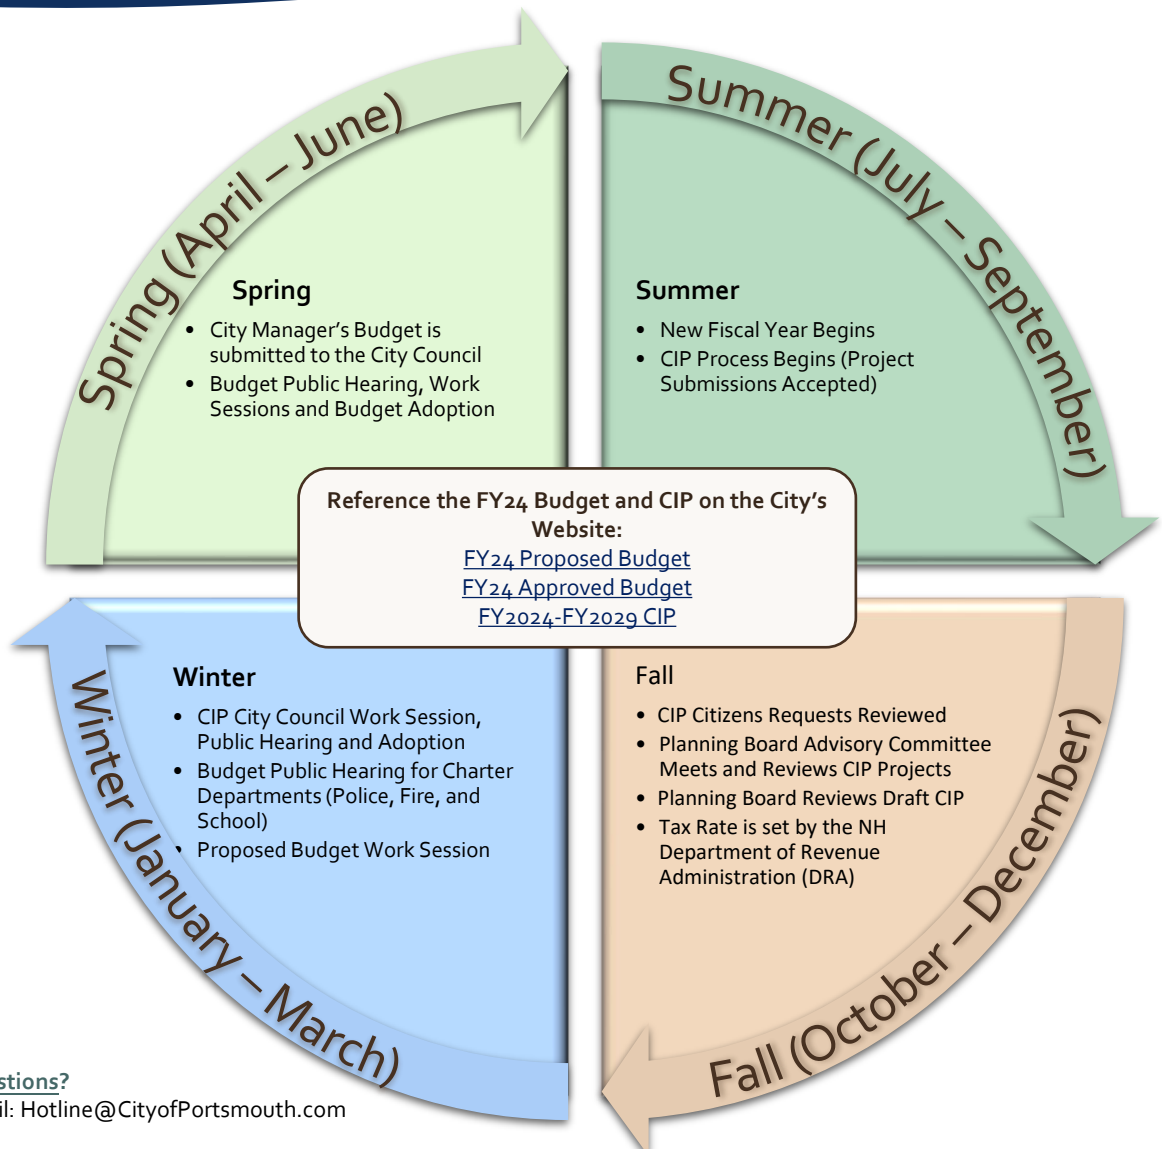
Spring (April – June)

Spring
- City Manager's Budget is submitted to the City Council
- Budget Public Hearing, Work Sessions and Budget Adoption

Summer (July – September)

Summer
- New Fiscal Year Begins
- CIP Process Begins (Project Submissions Accepted)

Reference the FY24 Budget and CIP on the City's Website:
FY24 Proposed Budget
FY24 Approved Budget
FY2024-FY2029 CIP

Winter
- CIP City Council Work Session, Public Hearing and Adoption
- Budget Public Hearing for Charter Departments (Police, Fire, and School)
- Proposed Budget Work Session

Winter (January – March)

Fall
- CIP Citizens Requests Reviewed
- Planning Board Advisory Committee Meets and Reviews CIP Projects
- Planning Board Reviews Draft CIP
- Tax Rate is set by the NH Department of Revenue Administration (DRA)

Fall (October – December)

stions?
il: Hotline@CityofPortsmouth.com